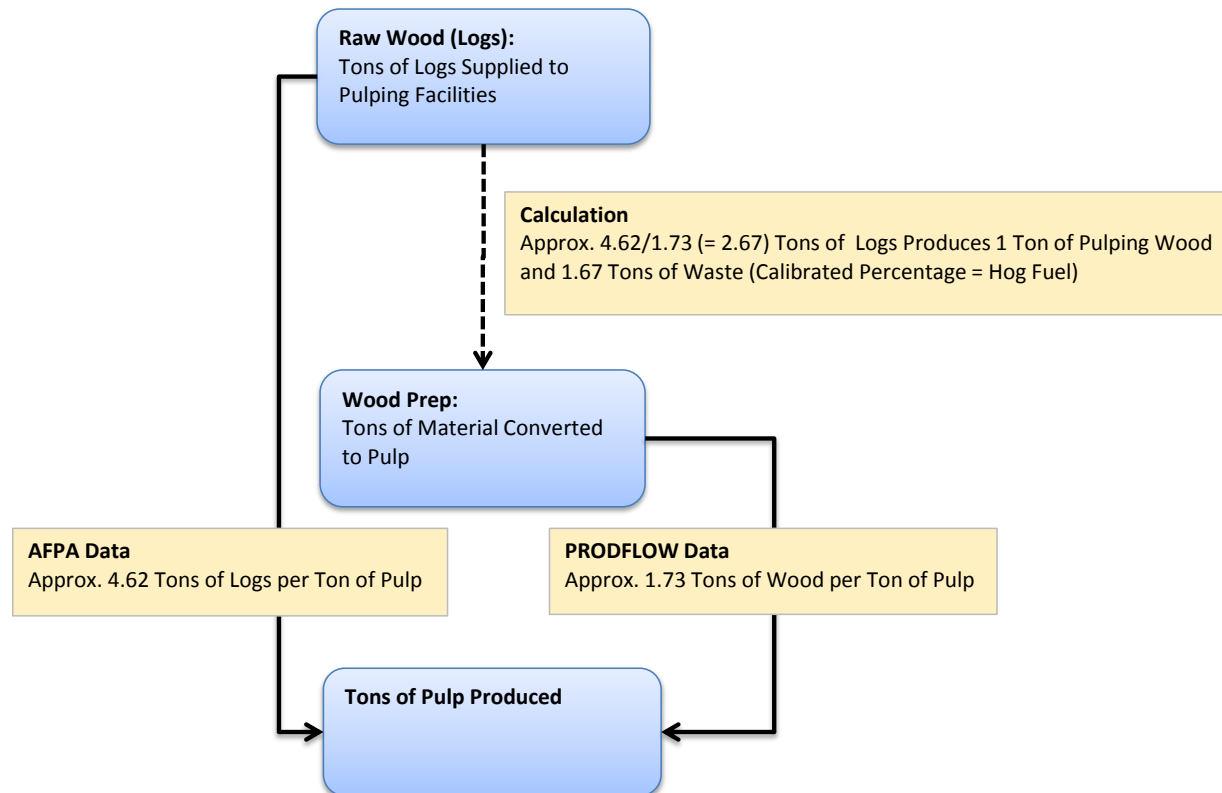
**Raw Wood (Logs):**
Tons of Logs Supplied to Pulping Facilities

**Calculation**
Approx. 4.62/1.73 (= 2.67) Tons of Logs Produces 1 Ton of Pulping Wood and 1.67 Tons of Waste (Calibrated Percentage = Hog Fuel)

**Wood Prep:**
Tons of Material Converted to Pulp

**AFPA Data**
Approx. 4.62 Tons of Logs per Ton of Pulp

**PRODFLOW Data**
Approx. 1.73 Tons of Wood per Ton of Pulp

**Tons of Pulp Produced**